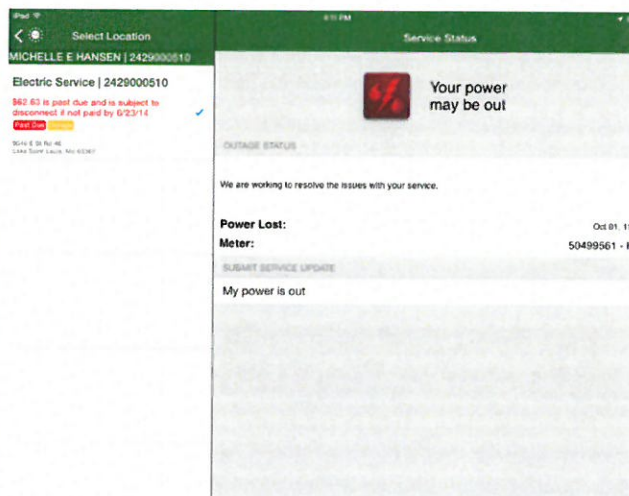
iPad
Select Location
MICHELLE E HANSEN | 2429000510
Electric Service | 2429000510
$62.63 is past due and is subject to disconnect if not paid by 6/23/14
Past Due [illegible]
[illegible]
Lake Saint Louis, Mo 63367

4:11 PM
Service Status
Your power may be out
OUTAGE STATUS
We are working to resolve the issues with your service.
Power Lost:
Oct 01, 1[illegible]
Meter:
50499561 - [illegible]
SUBMIT SERVICE UPDATE
My power is out